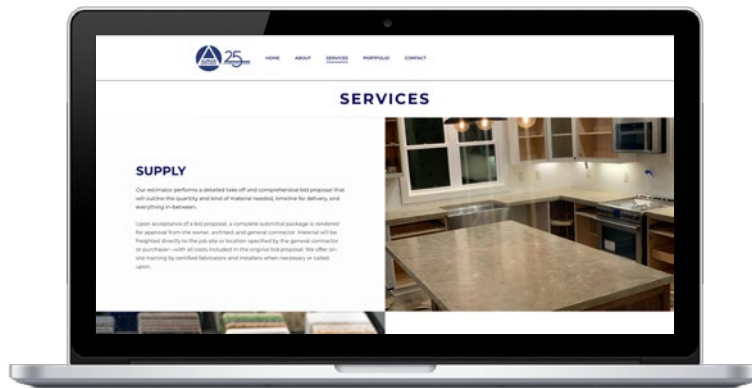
25

HOME ABOUT SERVICES PORTFOLIO CONTACT

SERVICES

SUPPLY

Our estimator performs a detailed take off and comprehensive bid proposal that will outline the quantity and kind of material needed, timeline for delivery, and everything in-between.

Upon acceptance of a bid proposal, a complete submittal package is rendered for approval from the owner, architect and general contractor. Material will be freighted directly to the job site or location specified by the general contractor or purchaser—with all costs included in the original bid proposal. We offer on-site training by certified fabricators and installers when necessary or called upon.